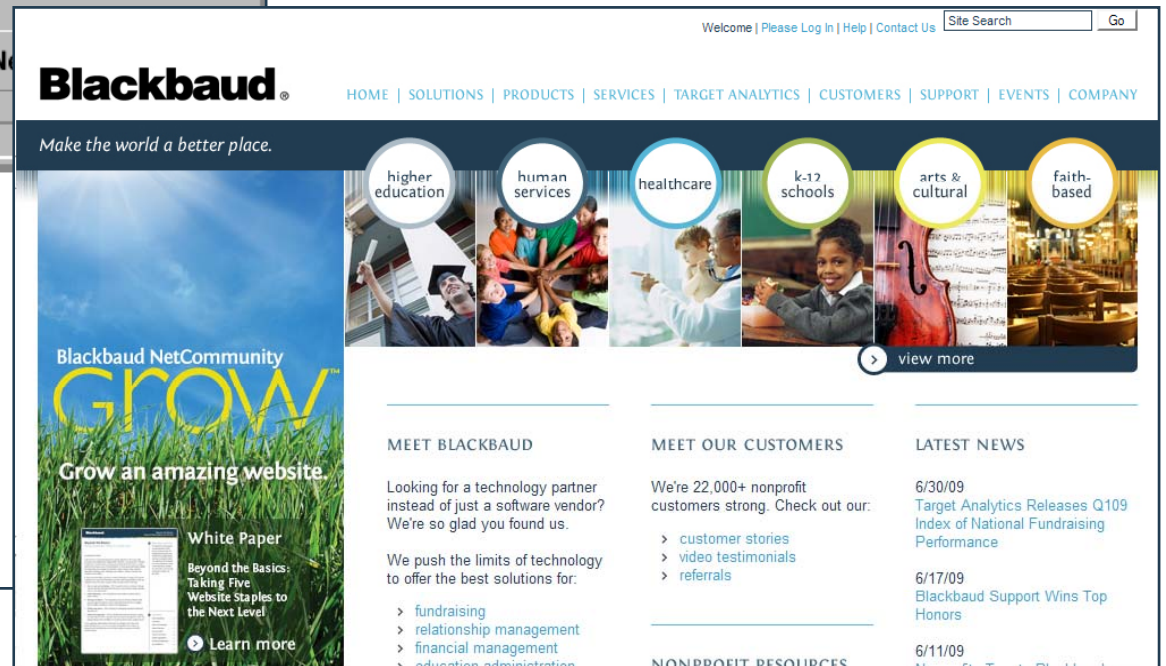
Welcome | Please Log In | Help | Contact Us Site Search Go

Blackbaud.

HOME | SOLUTIONS | PRODUCTS | SERVICES | TARGET ANALYTICS | CUSTOMERS | SUPPORT | EVENTS | COMPANY

Make the world a better place.

higher education

human services

healthcare

k-12 schools

arts & cultural

faith-based

view more

Blackbaud NetCommunity

Grow™

Grow an amazing website.

White Paper

Beyond the Basics: Taking Five Website Staples to the Next Level

Learn more

MEET BLACKBAUD

Looking for a technology partner instead of just a software vendor? We're so glad you found us.

We push the limits of technology to offer the best solutions for:

› fundraising
› relationship management
› financial management
› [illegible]

MEET OUR CUSTOMERS

We're 22,000+ nonprofit customers strong. Check out our:

› customer stories
› video testimonials
› referrals

NONPROFIT RESOURCES

LATEST NEWS

6/30/09
Target Analytics Releases Q109 Index of National Fundraising Performance

6/17/09
Blackbaud Support Wins Top Honors

6/11/09
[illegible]